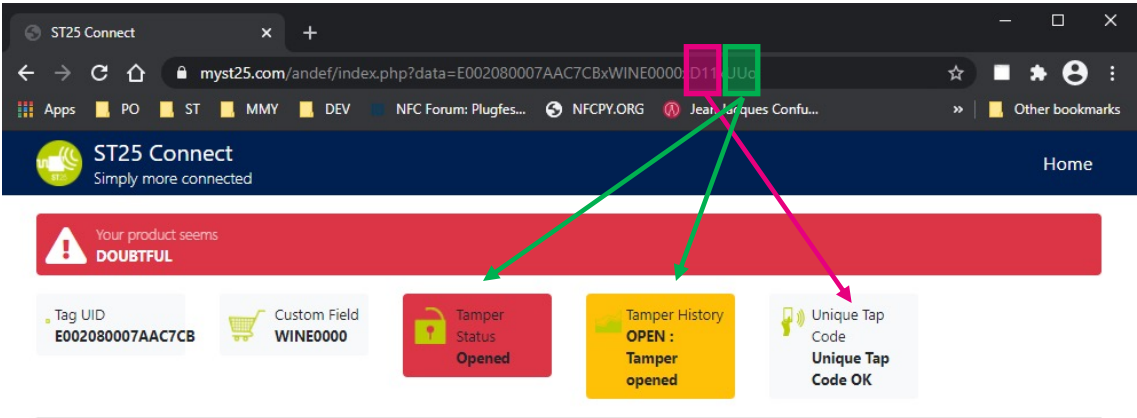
ST25 Connect ×

myst25.com/andef/index.php?data=E002080007AAC7CBxWINE0000xD11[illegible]JUo

Apps PO ST MMY DEV NFC Forum: Plugfes... NFCPY.ORG Jean-Jacques Confu... » Other bookmarks

ST25 Connect
Simply more connected

Home

Your product seems
DOUBTFUL

Tag UID
E002080007AAC7CB

Custom Field
WINE0000

Tamper Status
Opened

Tamper History
OPEN : Tamper opened

Unique Tap Code
Unique Tap Code OK